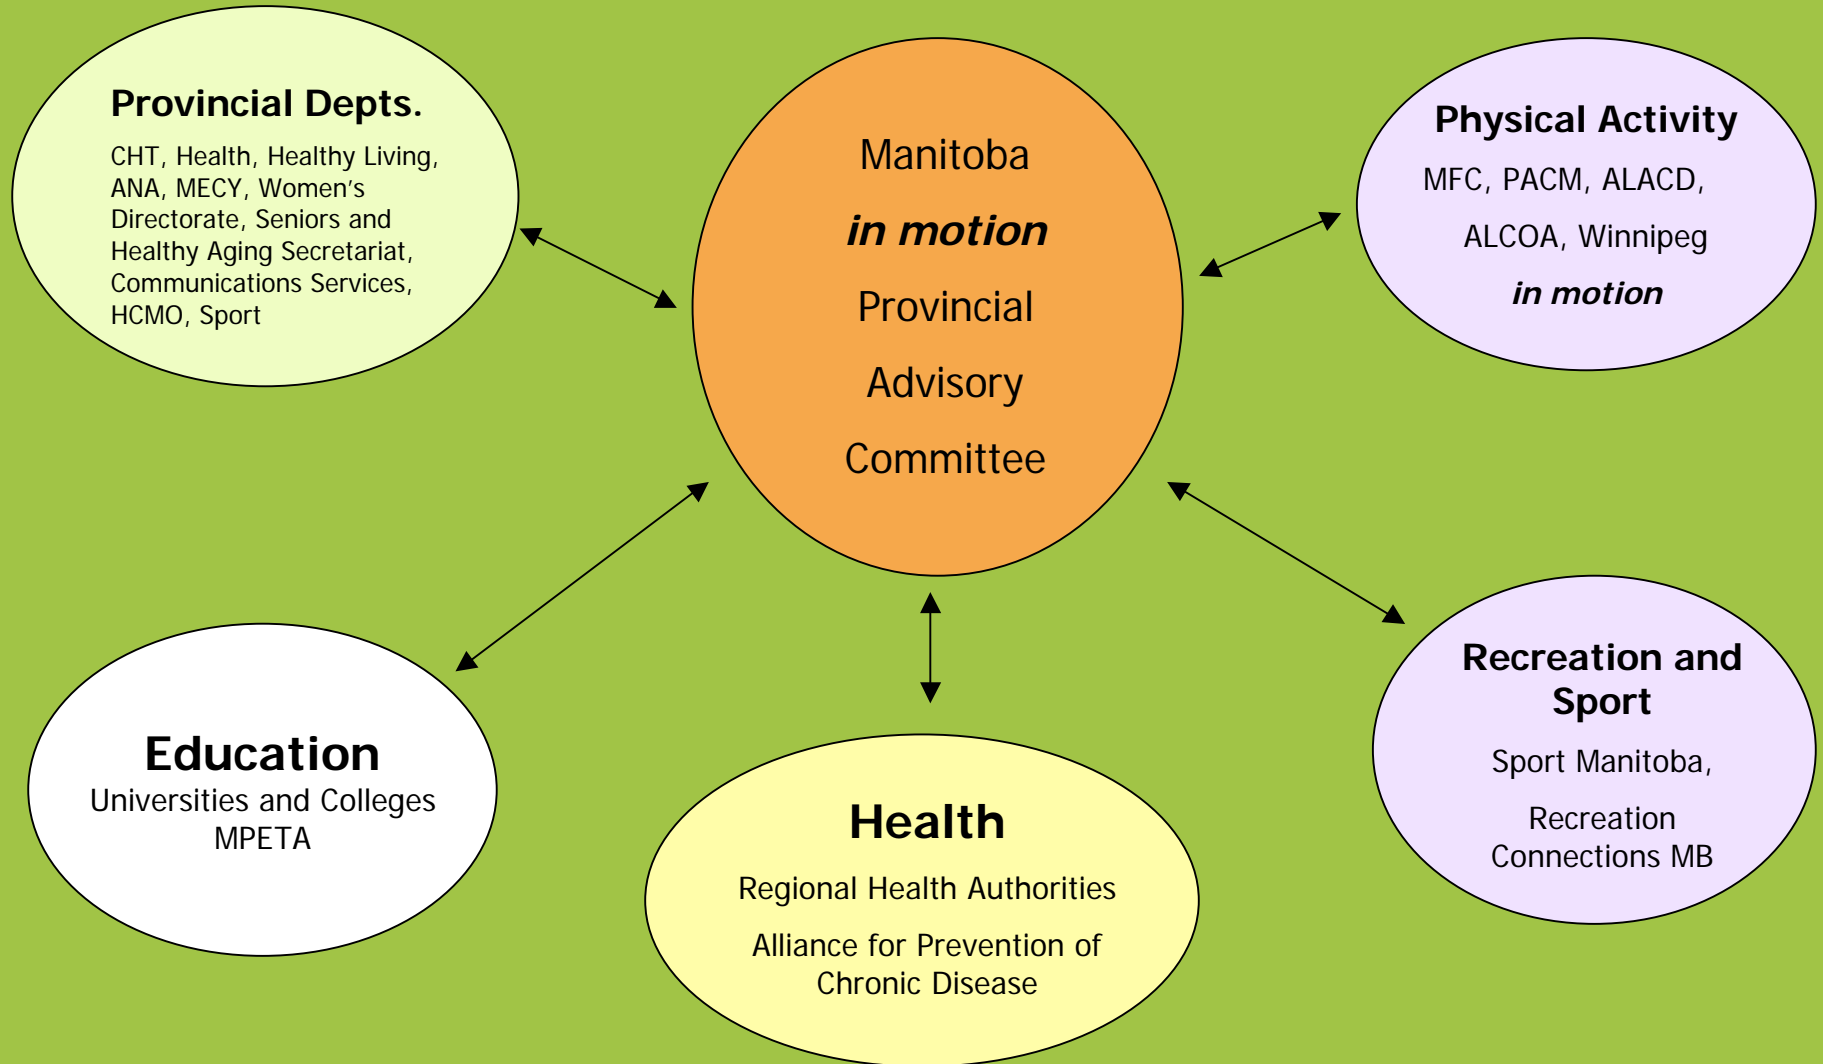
Provincial Depts.

CHT, Health, Healthy Living, ANA, MECY, Women's Directorate, Seniors and Healthy Aging Secretariat, Communications Services, HCMO, Sport

Manitoba

*in motion*

Provincial

Advisory

Committee

Physical Activity

MFC, PACM, ALACD,

ALCOA, Winnipeg

*in motion*

Education

Universities and Colleges

MPETA

Health

Regional Health Authorities

Alliance for Prevention of Chronic Disease

Recreation and Sport

Sport Manitoba,

Recreation Connections MB